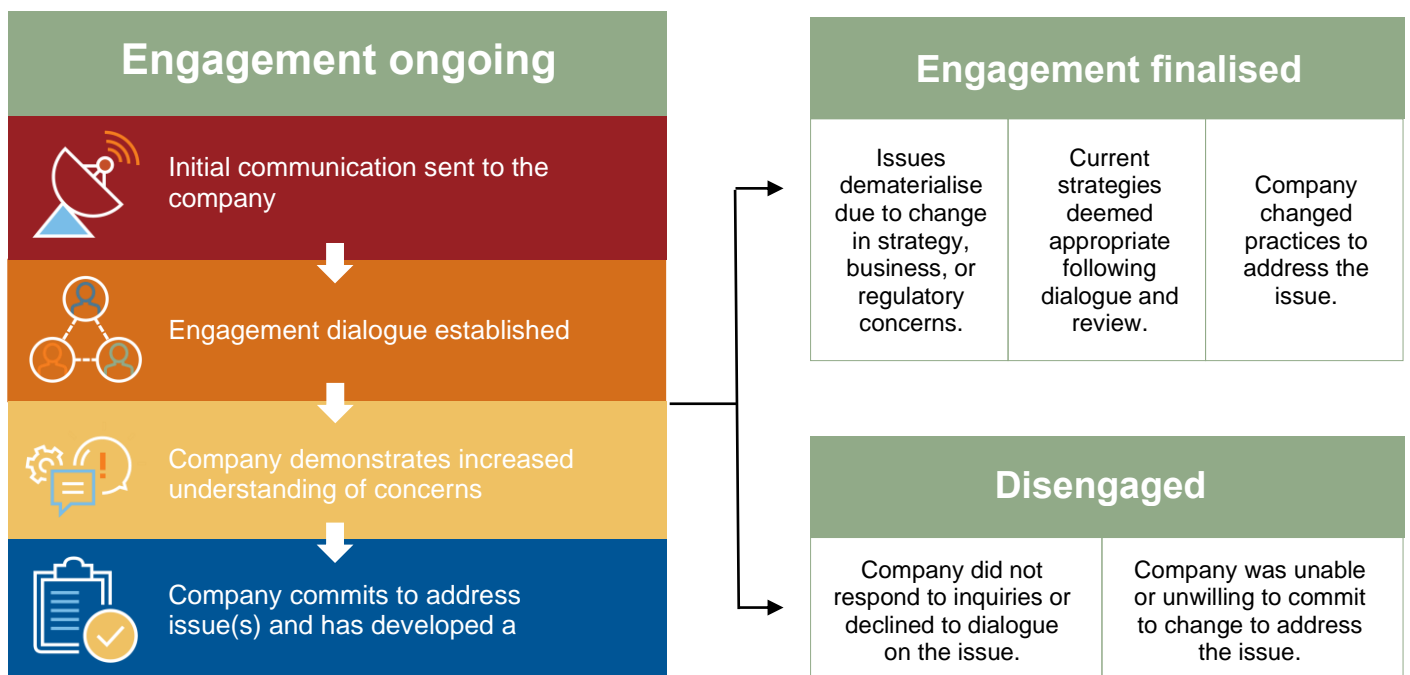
Engagement ongoing

Initial communication sent to the company

Engagement dialogue established

Company demonstrates increased understanding of concerns

Company commits to address issue(s) and has developed a

Engagement finalised

| Issues dematerialise due to change in strategy, business, or regulatory concerns. | Current strategies deemed appropriate following dialogue and review. | Company changed practices to address the issue. |
|---|---|---|

Disengaged

| Company did not respond to inquiries or declined to dialogue on the issue. | Company was unable or unwilling to commit to change to address the issue. |
|---|---|